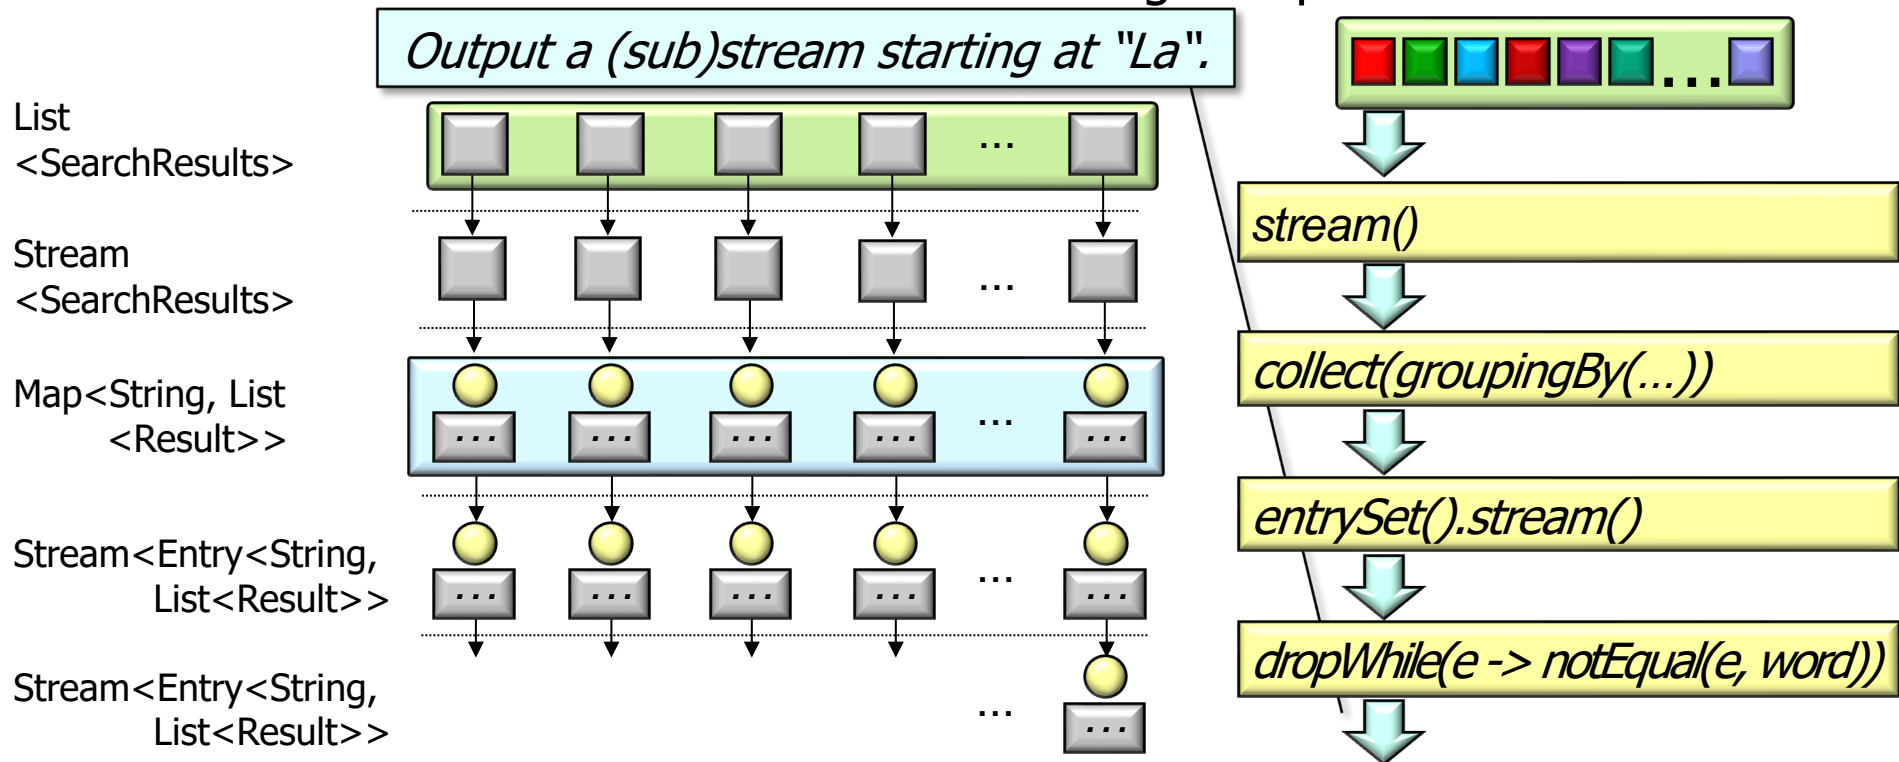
Output a (sub)stream starting at "La".

List
<SearchResults>

Stream
<SearchResults>

Map<String, List
<Result>>

Stream<Entry<String,
List<Result>>

Stream<Entry<String,
List<Result>>

...

...

...

...

...

...

...
...
...
...
...
...
...
...
...
...
...

stream()

collect(groupingBy(...))

entrySet().stream()

dropWhile(e -> notEqual(e, word))